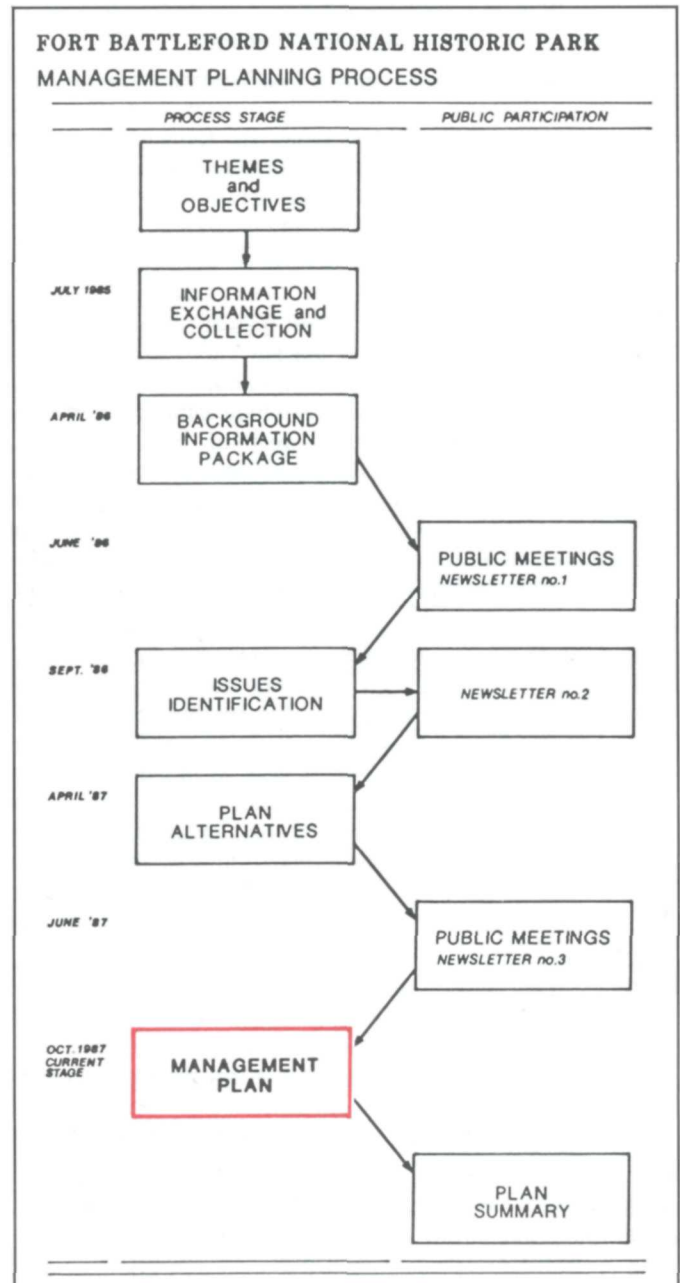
FORT BATTLEFORD NATIONAL HISTORIC PARK
MANAGEMENT PLANNING PROCESS

PROCESS STAGE

PUBLIC PARTICIPATION

THEMES and OBJECTIVES

JULY 1985

INFORMATION EXCHANGE and COLLECTION

APRIL '86

BACKGROUND INFORMATION PACKAGE

JUNE '86

PUBLIC MEETINGS
NEWSLETTER no.1

SEPT. '86

ISSUES IDENTIFICATION

NEWSLETTER no.2

APRIL '87

PLAN ALTERNATIVES

JUNE '87

PUBLIC MEETINGS
NEWSLETTER no.3

OCT. 1987
CURRENT STAGE

MANAGEMENT PLAN

PLAN SUMMARY